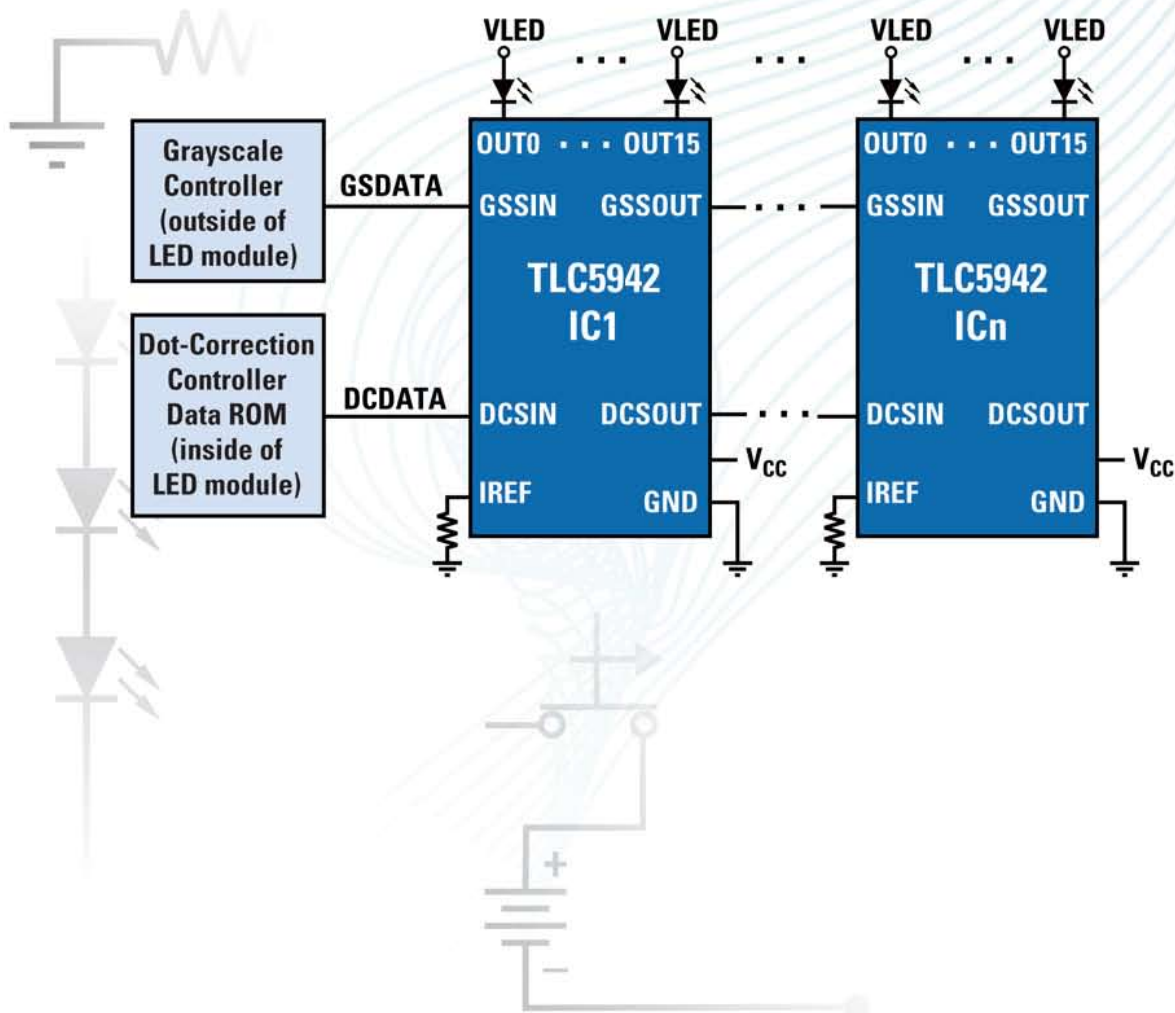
VLED
VLED
VLED
VLED

Grayscale Controller (outside of LED module)

GSDATA

Dot-Correction Controller Data ROM (inside of LED module)

DCDATA

OUT0 · · · OUT15
GSSIN GSSOUT
TLC5942
IC1
DCSIN DCSOUT
$V_{CC}$
IREF GND

OUT0 · · · OUT15
GSSIN GSSOUT
TLC5942
ICn
DCSIN DCSOUT
$V_{CC}$
IREF GND

+
−